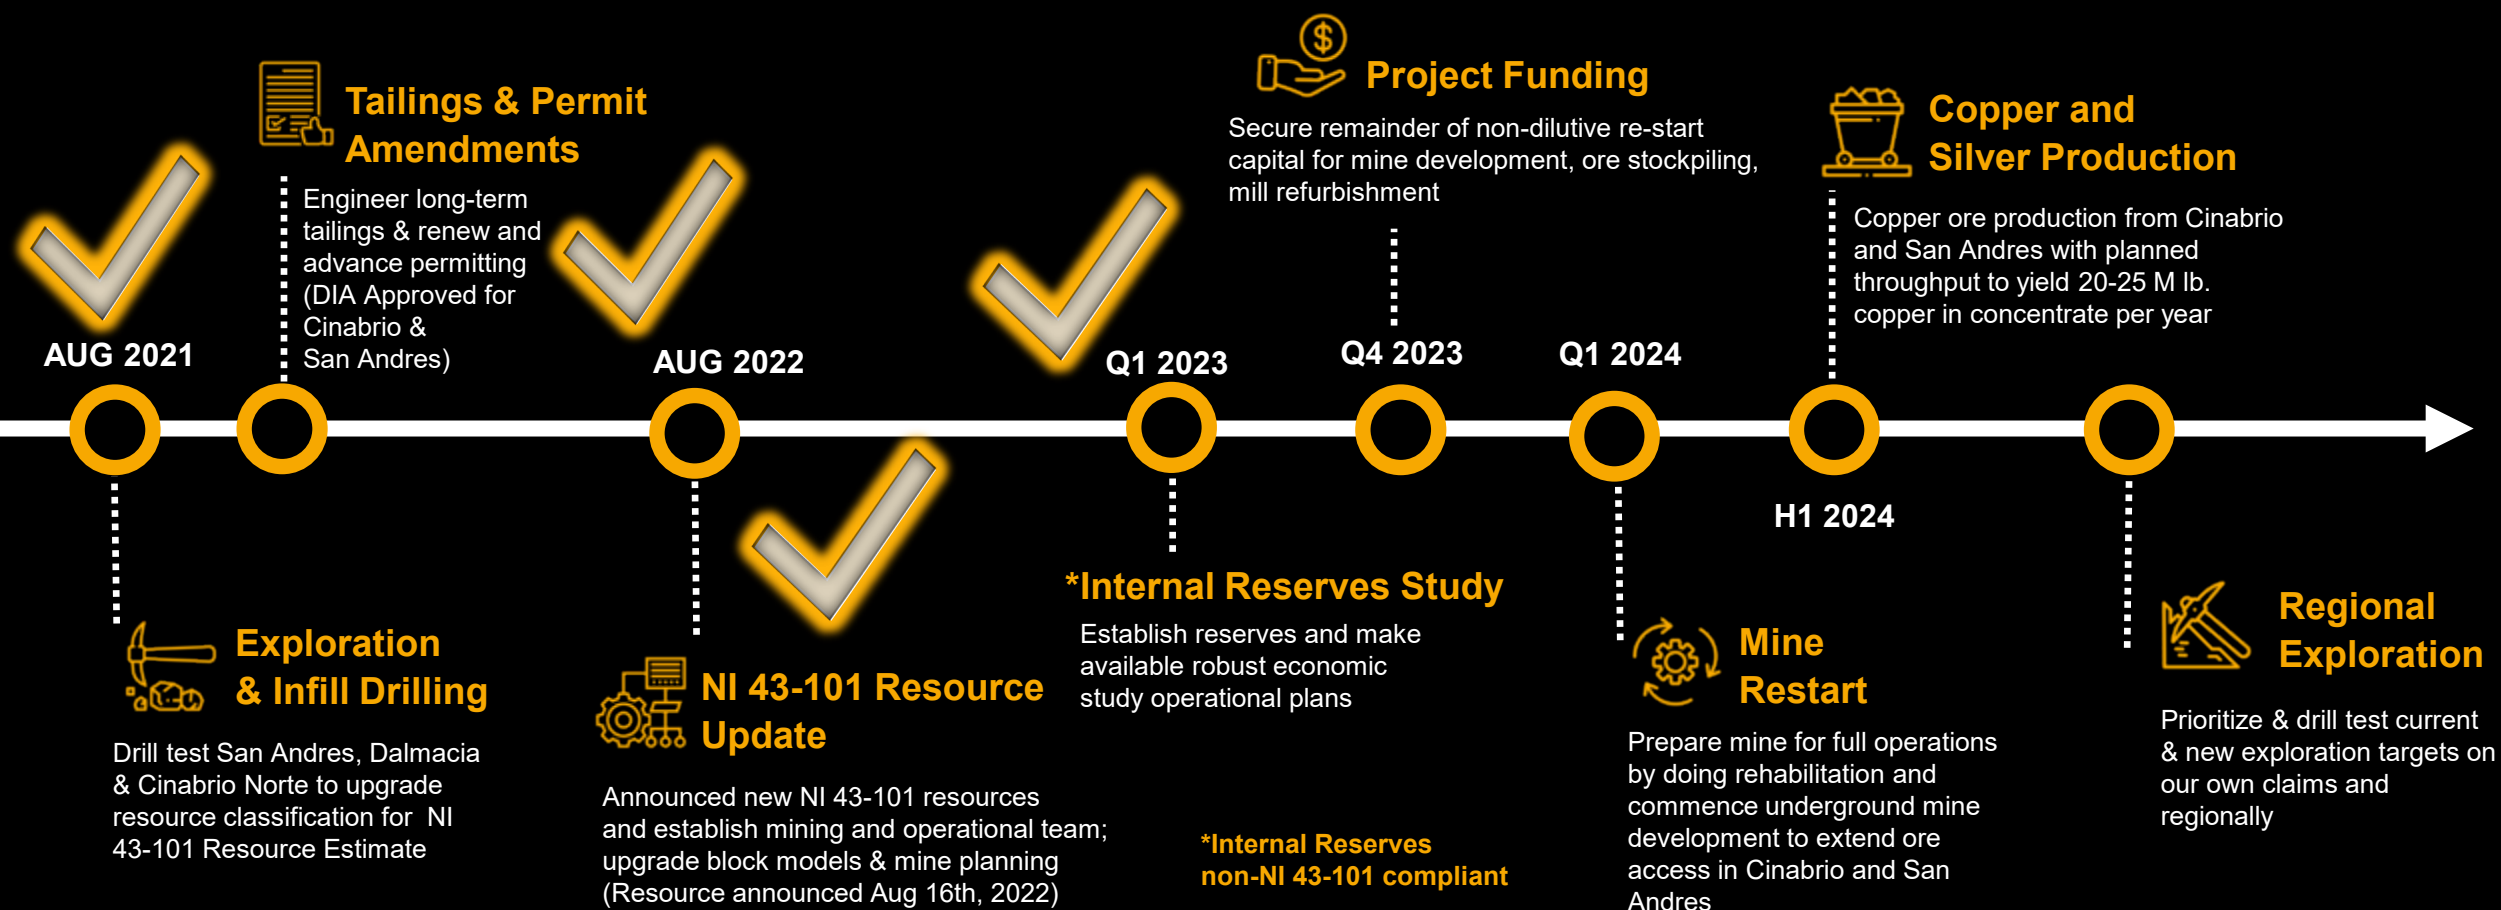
Tailings & Permit Amendments

Engineer long-term tailings & renew and advance permitting (DIA Approved for Cinabrio & San Andres)

Project Funding

Secure remainder of non-dilutive re-start capital for mine development, ore stockpiling, mill refurbishment

Copper and Silver Production

Copper ore production from Cinabrio and San Andres with planned throughput to yield 20-25 M lb. copper in concentrate per year

AUG 2021

AUG 2022

Q1 2023

Q4 2023

Q1 2024

H1 2024

Exploration & Infill Drilling

Drill test San Andres, Dalmacia & Cinabrio Norte to upgrade resource classification for NI 43-101 Resource Estimate

NI 43-101 Resource Update

Announced new NI 43-101 resources and establish mining and operational team; upgrade block models & mine planning (Resource announced Aug 16th, 2022)

*Internal Reserves Study

Establish reserves and make available robust economic study operational plans

*Internal Reserves non-NI 43-101 compliant

Mine Restart

Prepare mine for full operations by doing rehabilitation and commence underground mine development to extend ore access in Cinabrio and San Andres

Regional Exploration

Prioritize & drill test current & new exploration targets on our own claims and regionally